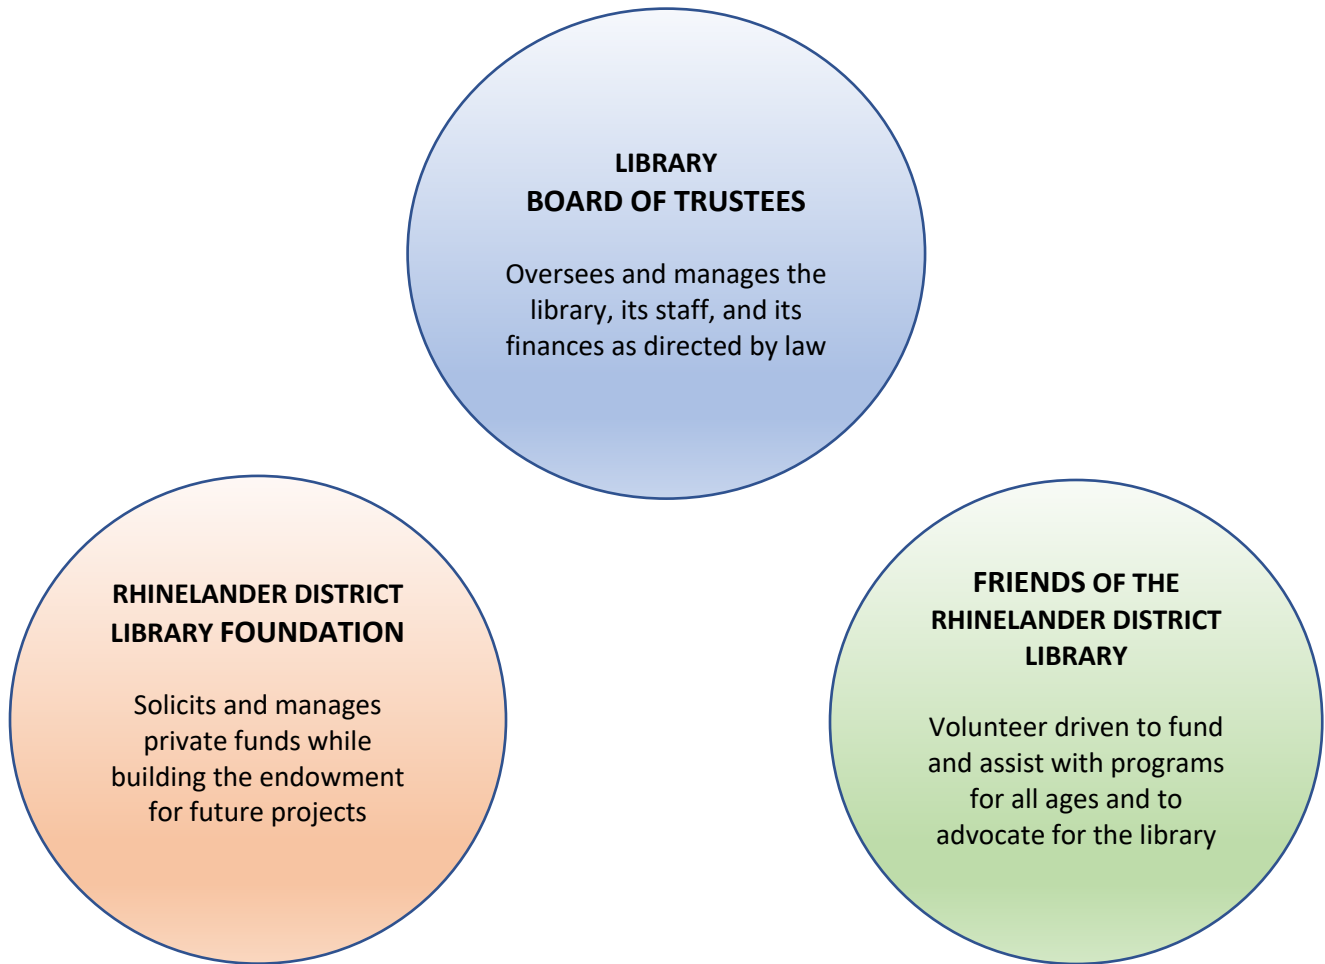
LIBRARY
BOARD OF TRUSTEES

Oversees and manages the library, its staff, and its finances as directed by law

RHINELANDER DISTRICT LIBRARY FOUNDATION

Solicits and manages private funds while building the endowment for future projects

FRIENDS OF THE RHINELANDER DISTRICT LIBRARY

Volunteer driven to fund and assist with programs for all ages and to advocate for the library